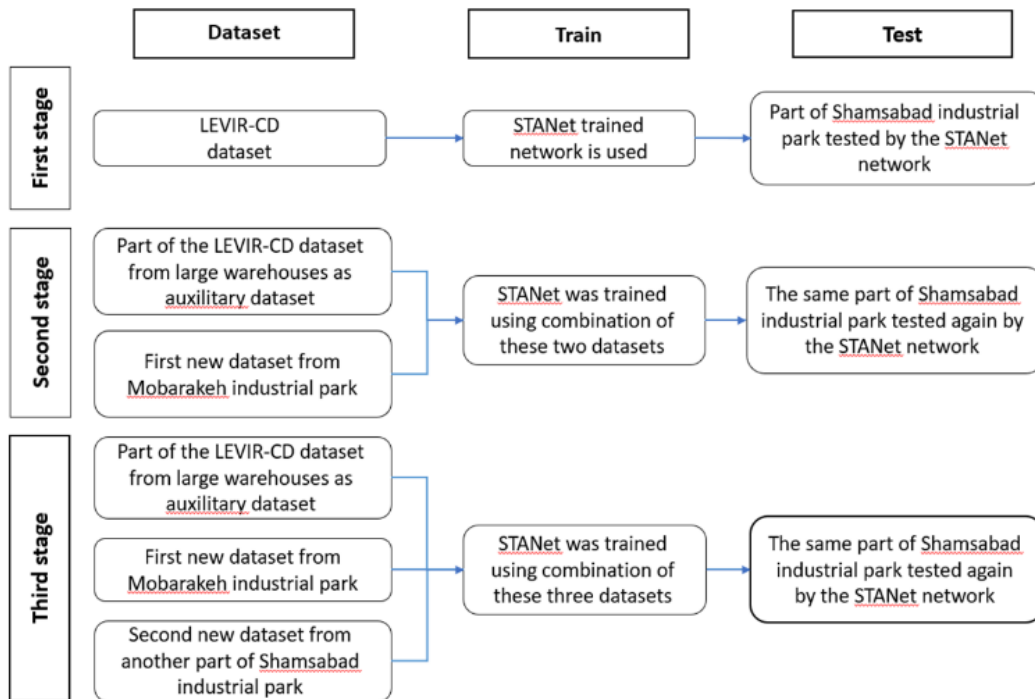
Dataset

Train

Test

First stage

LEVIR-CD dataset

STANet trained network is used

Part of Shamsabad industrial park tested by the STANet network

Second stage

Part of the LEVIR-CD dataset from large warehouses as auxilitary dataset

First new dataset from Mobarakeh industrial park

STANet was trained using combination of these two datasets

The same part of Shamsabad industrial park tested again by the STANet network

Third stage

Part of the LEVIR-CD dataset from large warehouses as auxilitary dataset

First new dataset from Mobarakeh industrial park

Second new dataset from another part of Shamsabad industrial park

STANet was trained using combination of these three datasets

The same part of Shamsabad industrial park tested again by the STANet network